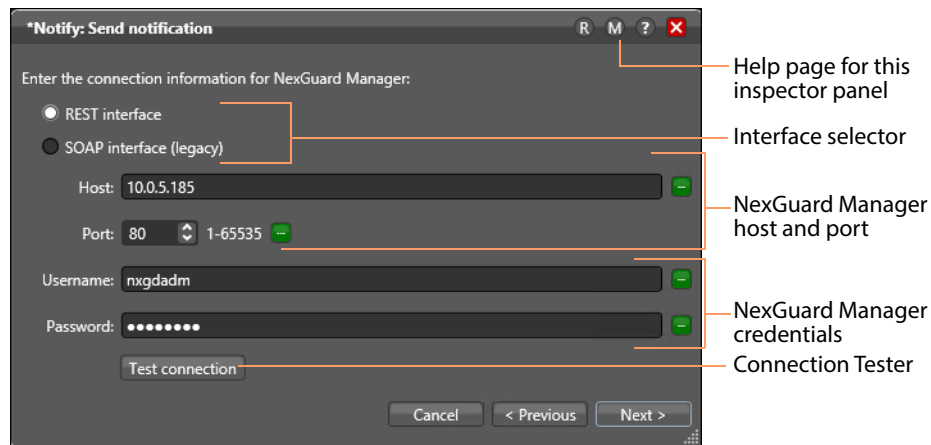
*Notify: Send notification

R M ?

Enter the connection information for NexGuard Manager:

REST interface

SOAP interface (legacy)

Host: 10.0.5.185

Port: 80 1-65535

Username: nxgdadm

Password: ••••••••

Test connection

Cancel < Previous Next >

Help page for this inspector panel

Interface selector

NexGuard Manager host and port

NexGuard Manager credentials

Connection Tester